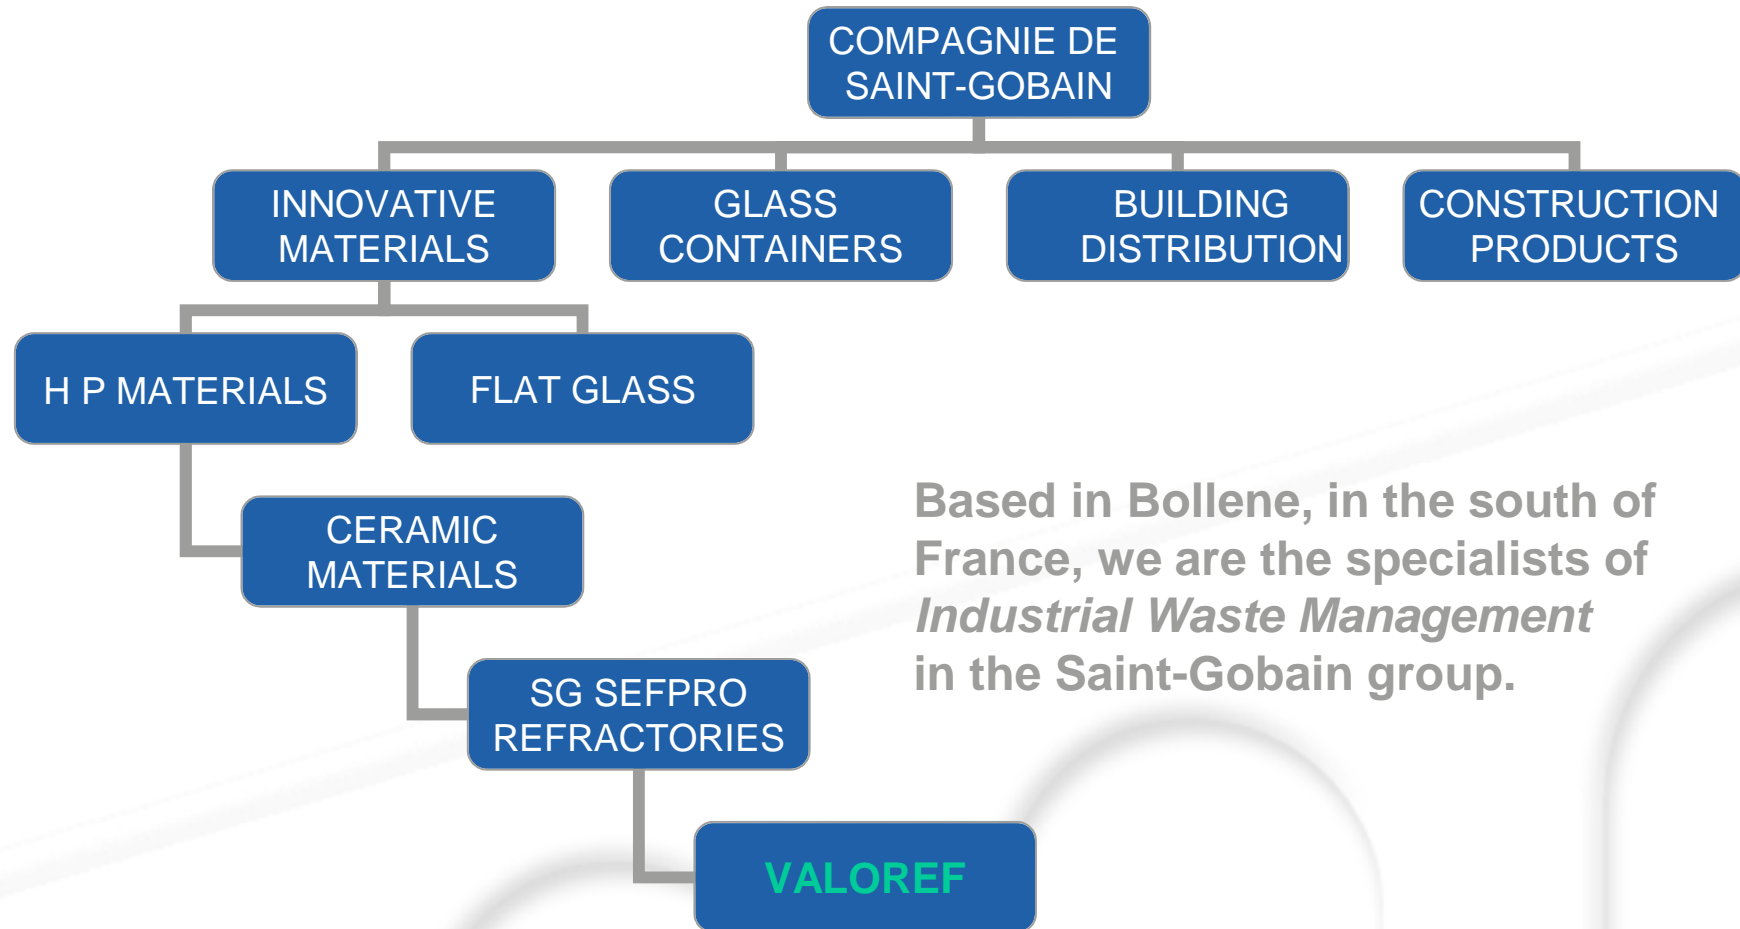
COMPAGNIE DE SAINT-GOBAIN

INNOVATIVE MATERIALS

GLASS CONTAINERS

BUILDING DISTRIBUTION

CONSTRUCTION PRODUCTS

H P MATERIALS

FLAT GLASS

CERAMIC MATERIALS

SG SEFPRO REFRACTORIES

VALOREF

Based in Bollene, in the south of France, we are the specialists of *Industrial Waste Management* in the Saint-Gobain group.